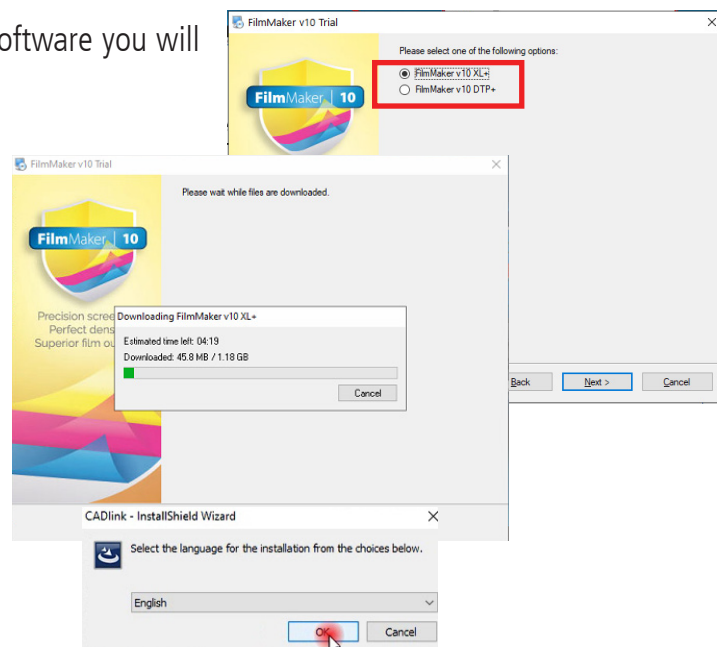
oftware you will

FilmMaker v10 Trial

Please select one of the following options:

FilmMaker v10 XL+
FilmMaker v10 DTP+

FilmMaker | 10

Back
Next >
Cancel

FilmMaker v10 Trial

Please wait while files are downloaded.

FilmMaker | 10

Precision scree
Perfect dens
Superior film ou

Downloading FilmMaker v10 XL+

Estimated time left: 04:19
Downloaded: 45.8 MB / 1.18 GB

Cancel

CADlink - InstallShield Wizard

Select the language for the installation from the choices below.

English

OK
Cancel